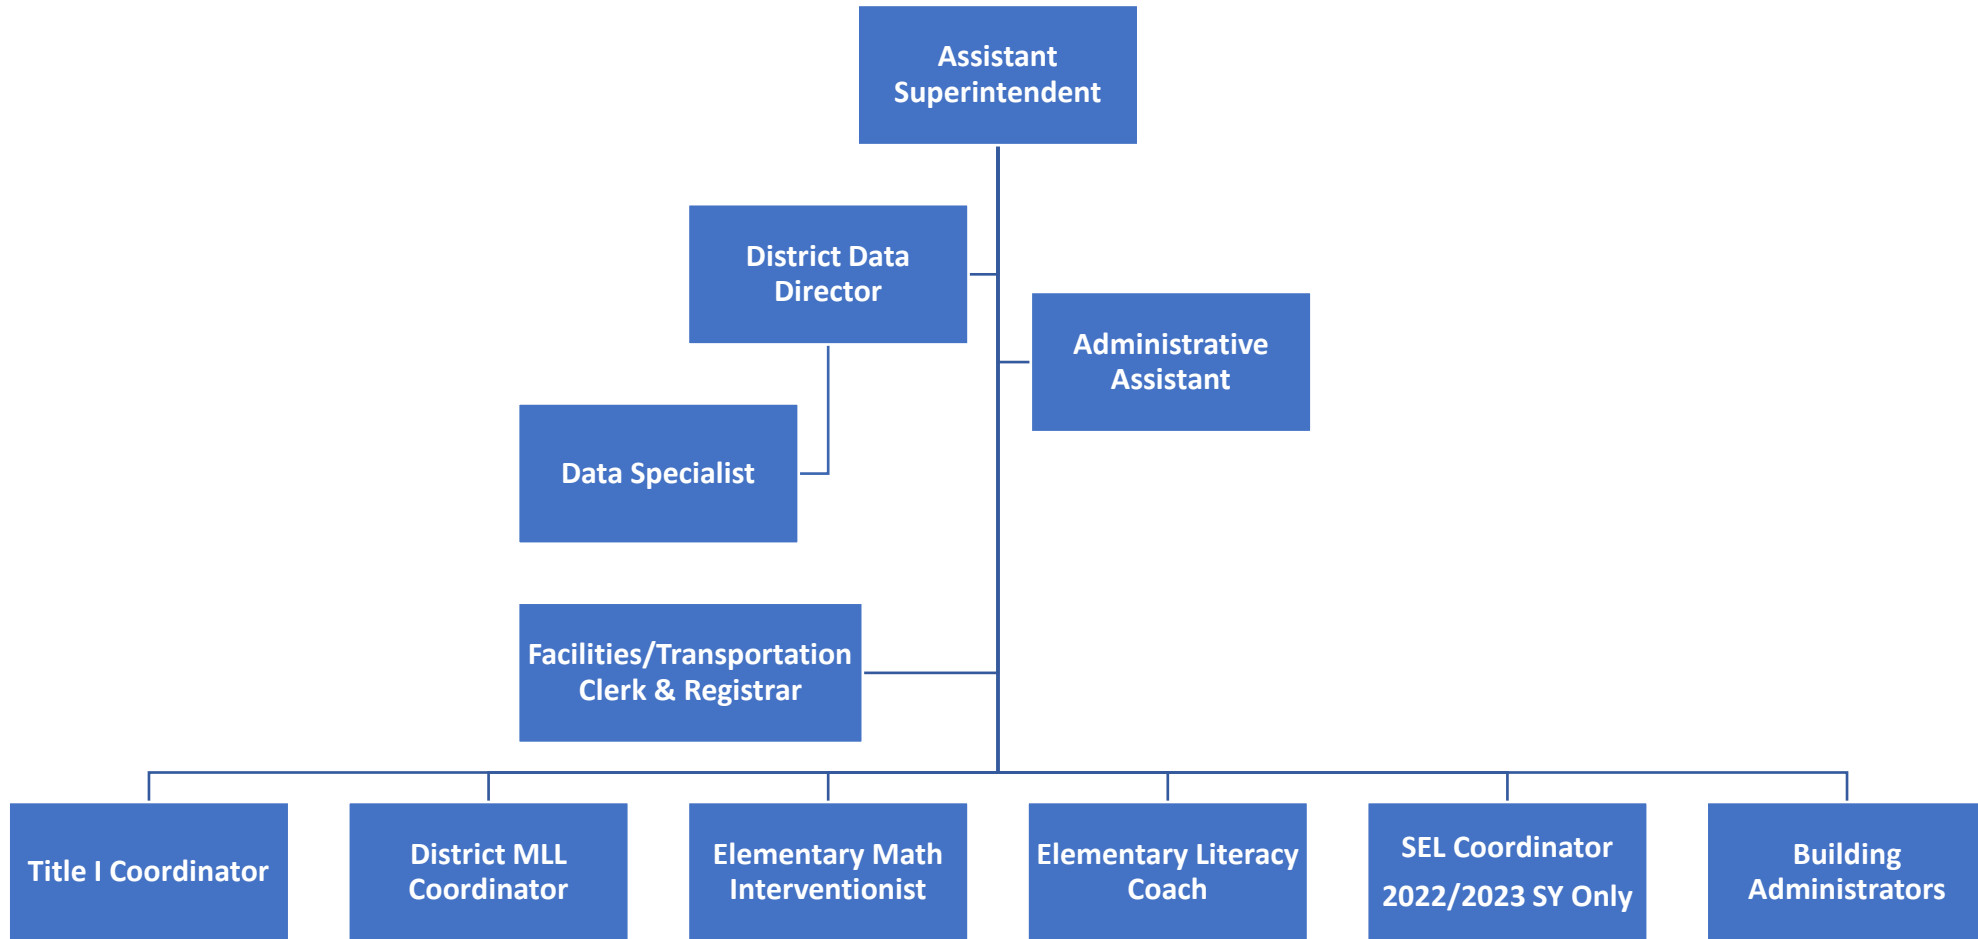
Assistant Superintendent

District Data Director

Administrative Assistant

Data Specialist

Facilities/Transportation Clerk & Registrar

Title I Coordinator

District MLL Coordinator

Elementary Math Interventionist

Elementary Literacy Coach

SEL Coordinator
2022/2023 SY Only

Building Administrators